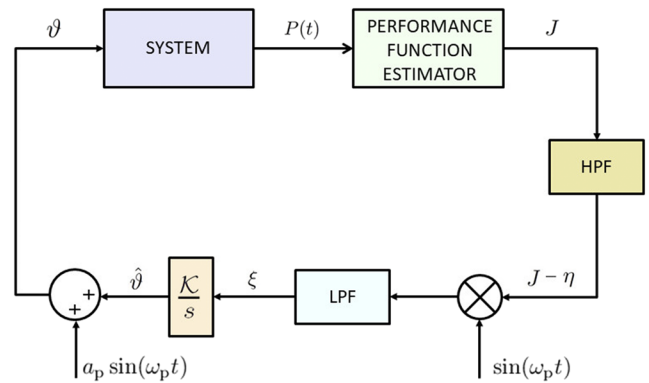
$\vartheta$

SYSTEM

$P(t)$

PERFORMANCE FUNCTION ESTIMATOR

$J$

HPF

$J - \eta$

LPF

$\xi$

$\frac{\mathcal{K}}{s}$

$\hat{\vartheta}$

+

+

$a_{\mathrm{p}} \sin(\omega_{\mathrm{p}} t)$

$\sin(\omega_{\mathrm{p}} t)$